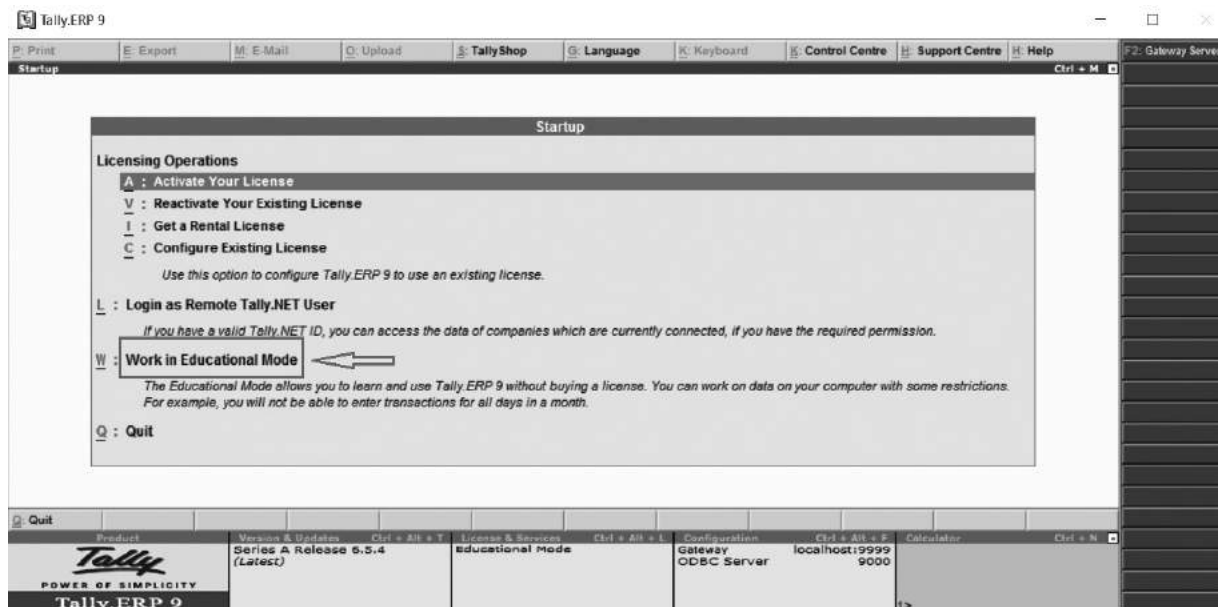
Tally.ERP 9

P: Print | E: Export | M: E-Mail | O: Upload | S: TallyShop | G: Language | K: Keyboard | K: Control Centre | H: Support Centre | H: Help | F2: Gateway Server

Startup | Ctrl + M

Startup

Licensing Operations

A : Activate Your License
V : Reactivate Your Existing License
I : Get a Rental License
C : Configure Existing License
Use this option to configure Tally.ERP 9 to use an existing license.

L : Login as Remote Tally.NET User
If you have a valid Tally.NET ID, you can access the data of companies which are currently connected, if you have the required permission.

W : Work in Educational Mode
The Educational Mode allows you to learn and use Tally.ERP 9 without buying a license. You can work on data on your computer with some restrictions. For example, you will not be able to enter transactions for all days in a month.

Q : Quit

Q: Quit

| Product | Version & Updates Ctrl + Alt + T | License & Services Ctrl + Alt + L | Configuration Ctrl + Alt + F | Calculator Ctrl + N |
|---|---|---|---|---|
| Tally POWER OF SIMPLICITY Tally.ERP 9 | Series A Release 6.5.4 (Latest) | Educational Mode | Gateway localhost:9999 ODBC Server 9000 | |